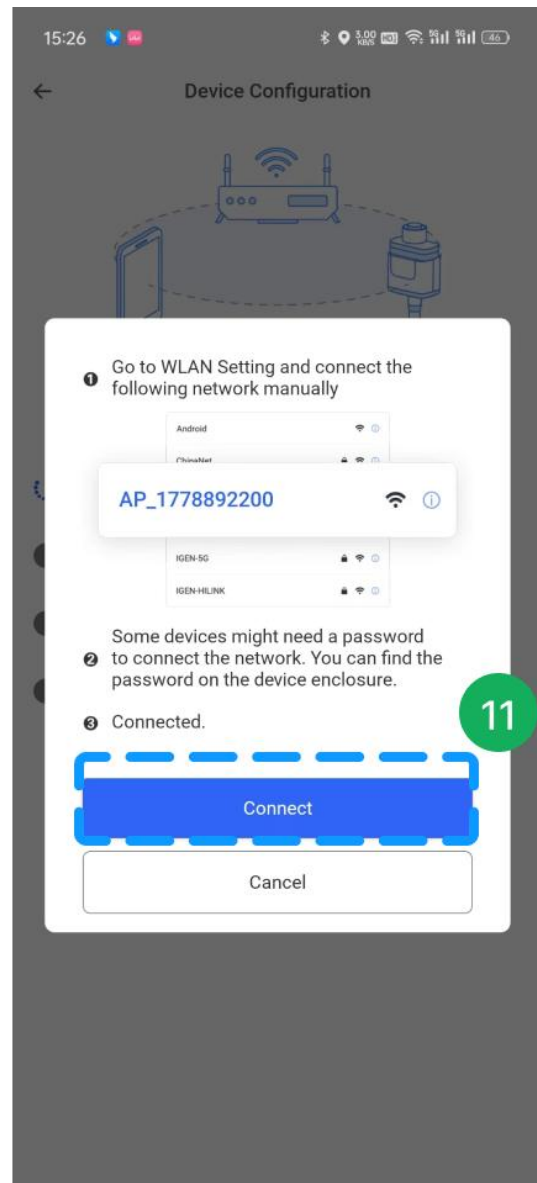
15:26

3.00 KB/S HD 5G 5G 46

←

Device Configuration

❶ Go to WLAN Setting and connect the following network manually

Android

ChinaNet

AP_1778892200

IGEN-5G

IGEN-HILINK

❷ Some devices might need a password to connect the network. You can find the password on the device enclosure.

❸ Connected.

11

Connect

Cancel